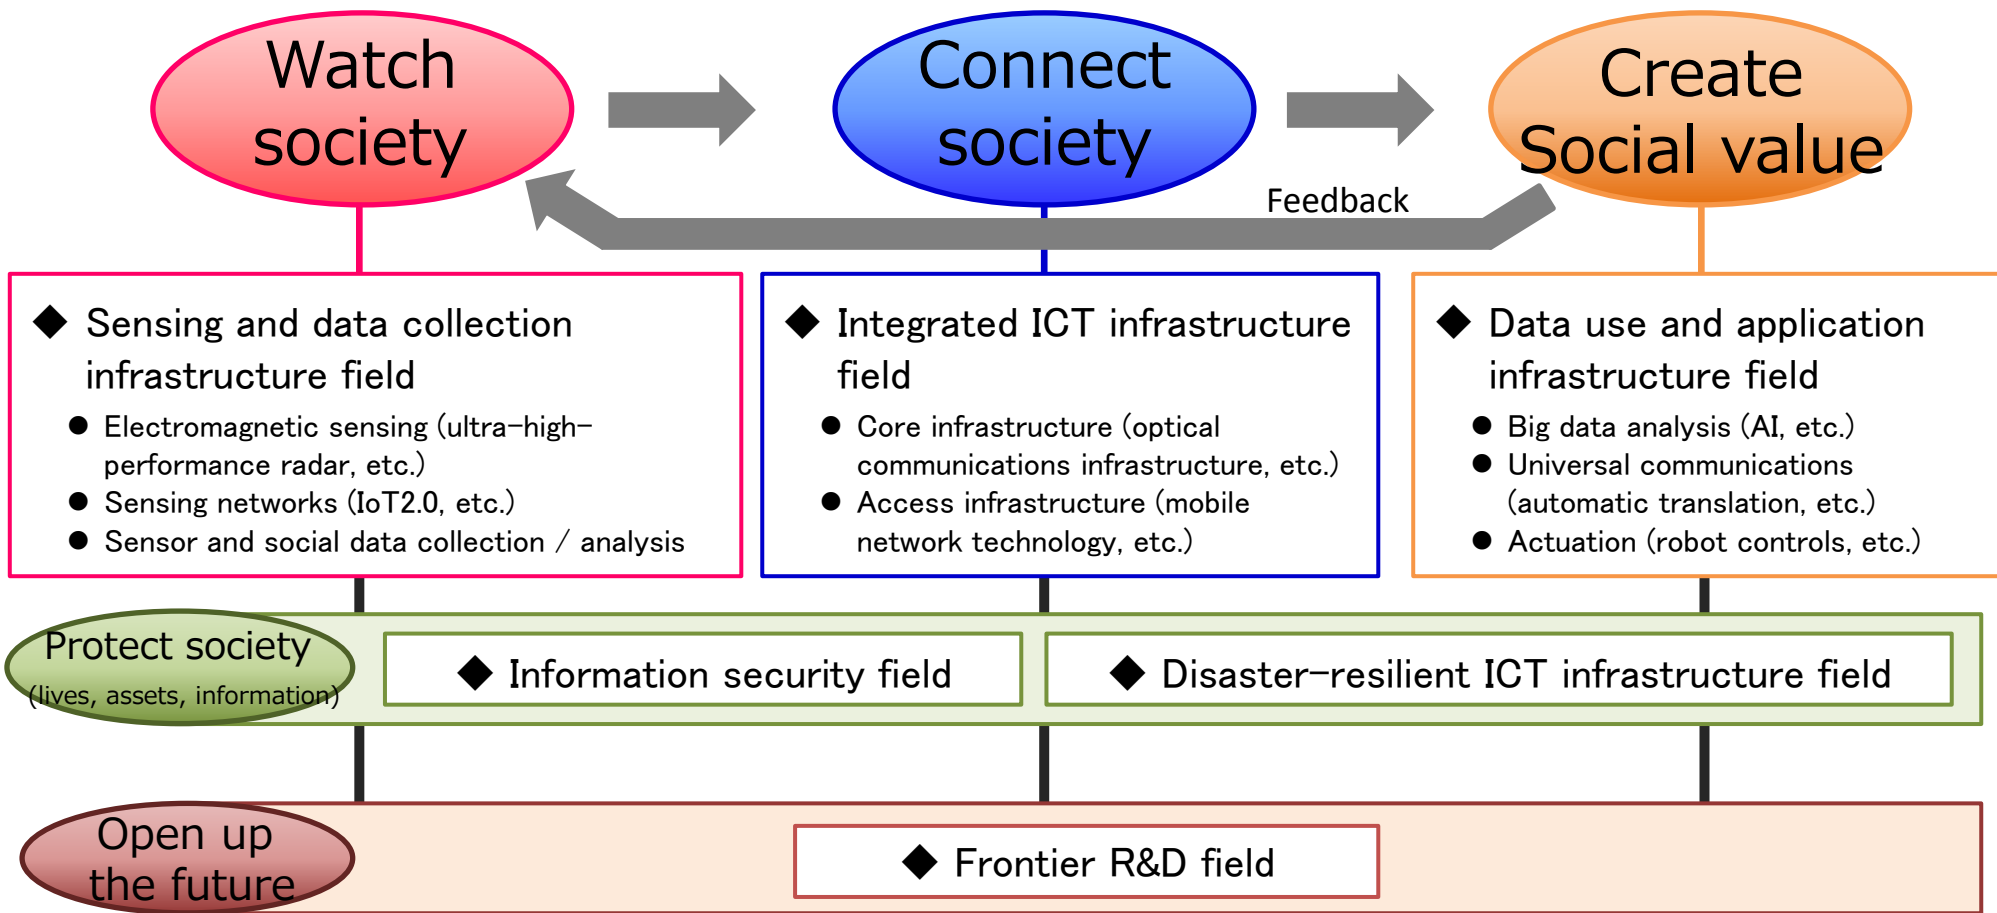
Watch society

Connect society

Create Social value

Feedback

◆ Sensing and data collection infrastructure field
● Electromagnetic sensing (ultra-high-performance radar, etc.)
● Sensing networks (IoT2.0, etc.)
● Sensor and social data collection / analysis

◆ Integrated ICT infrastructure field
● Core infrastructure (optical communications infrastructure, etc.)
● Access infrastructure (mobile network technology, etc.)

◆ Data use and application infrastructure field
● Big data analysis (AI, etc.)
● Universal communications (automatic translation, etc.)
● Actuation (robot controls, etc.)

Protect society
(lives, assets, information)

◆ Information security field

◆ Disaster-resilient ICT infrastructure field

Open up the future

◆ Frontier R&D field